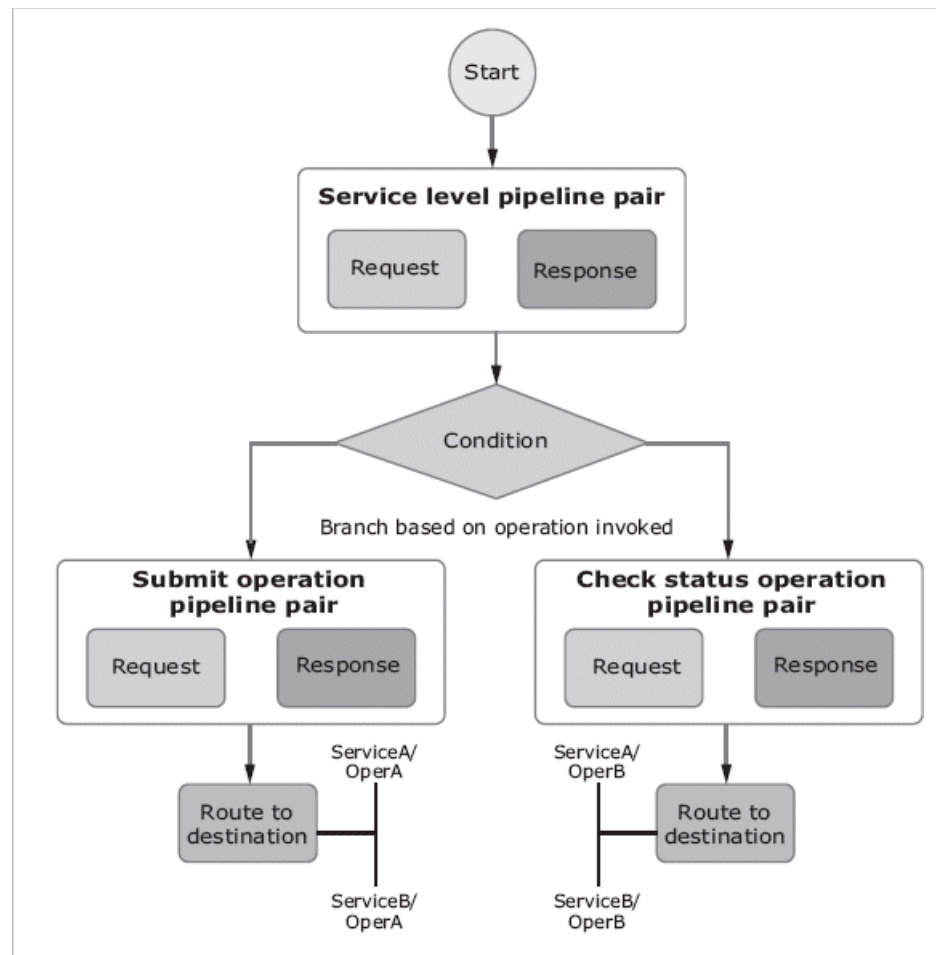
Start

Service level pipeline pair

Request

Response

Condition

Branch based on operation invoked

Submit operation pipeline pair

Request

Response

Check status operation pipeline pair

Request

Response

ServiceA/ OperA

Route to destination

ServiceB/ OperA

ServiceA/ OperB

Route to destination

ServiceB/ OperB